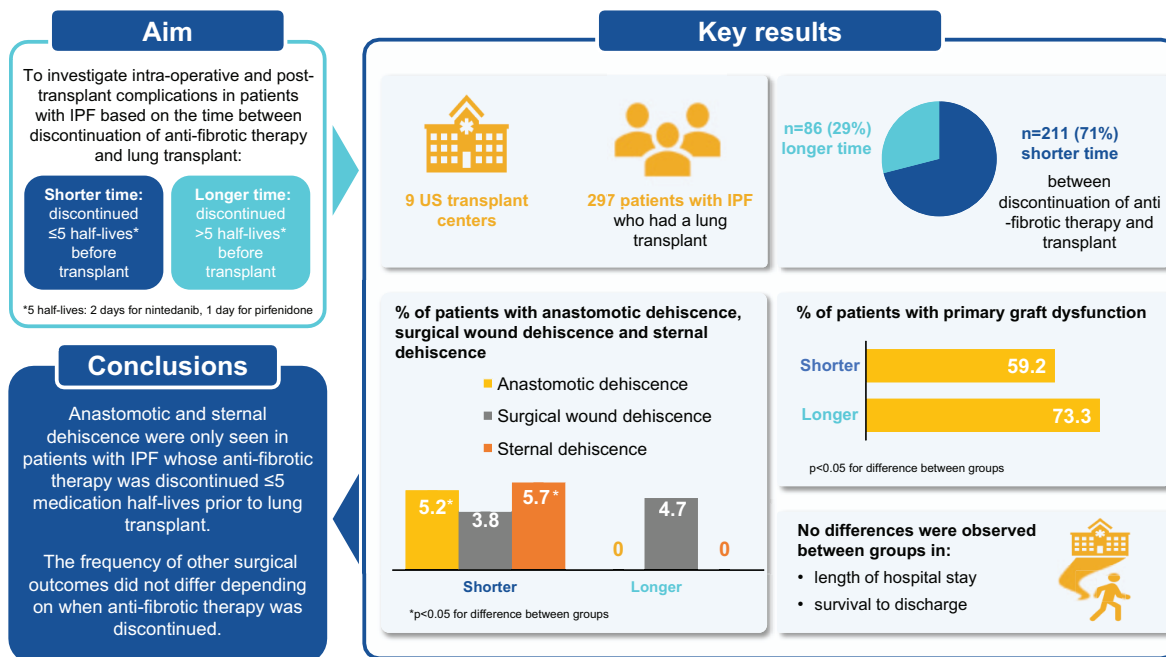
Aim

To investigate intra-operative and post-transplant complications in patients with IPF based on the time between discontinuation of anti-fibrotic therapy and lung transplant:

Shorter time: discontinued ≤5 half-lives* before transplant

Longer time: discontinued >5 half-lives* before transplant

*5 half-lives: 2 days for nintedanib, 1 day for pirfenidone

Conclusions

Anastomotic and sternal dehiscence were only seen in patients with IPF whose anti-fibrotic therapy was discontinued ≤5 medication half-lives prior to lung transplant.

The frequency of other surgical outcomes did not differ depending on when anti-fibrotic therapy was discontinued.

Key results

9 US transplant centers

297 patients with IPF who had a lung transplant

n=86 (29%) longer time

n=211 (71%) shorter time

between discontinuation of anti-fibrotic therapy and transplant

% of patients with anastomotic dehiscence, surgical wound dehiscence and sternal dehiscence

Anastomotic dehiscence
Surgical wound dehiscence
Sternal dehiscence

5.2* 3.8 5.7*
0 4.7 0

Shorter Longer

*p<0.05 for difference between groups

% of patients with primary graft dysfunction

Shorter 59.2
Longer 73.3

p<0.05 for difference between groups

No differences were observed between groups in:
• length of hospital stay
• survival to discharge